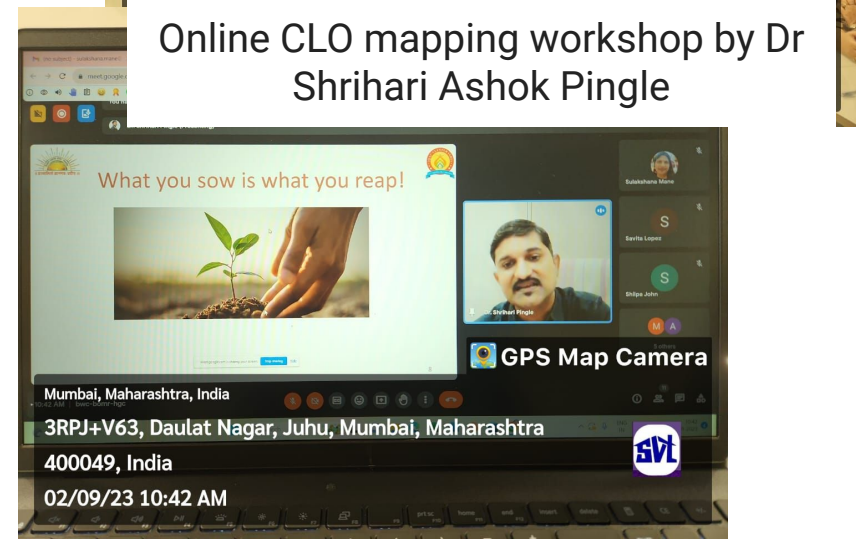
Online CLO mapping workshop by Dr Shrihari Ashok Pingle

meet.google.

What you sow is what you reap!

Sulakshana More

S
Savita Lopez

S
Shilpa John

M A

Shrihari Pingle

GPS Map Camera

Mumbai, Maharashtra, India

10:42 AM

3RPJ+V63, Daulat Nagar, Juhu, Mumbai, Maharashtra 400049, India

02/09/23 10:42 AM

SVL